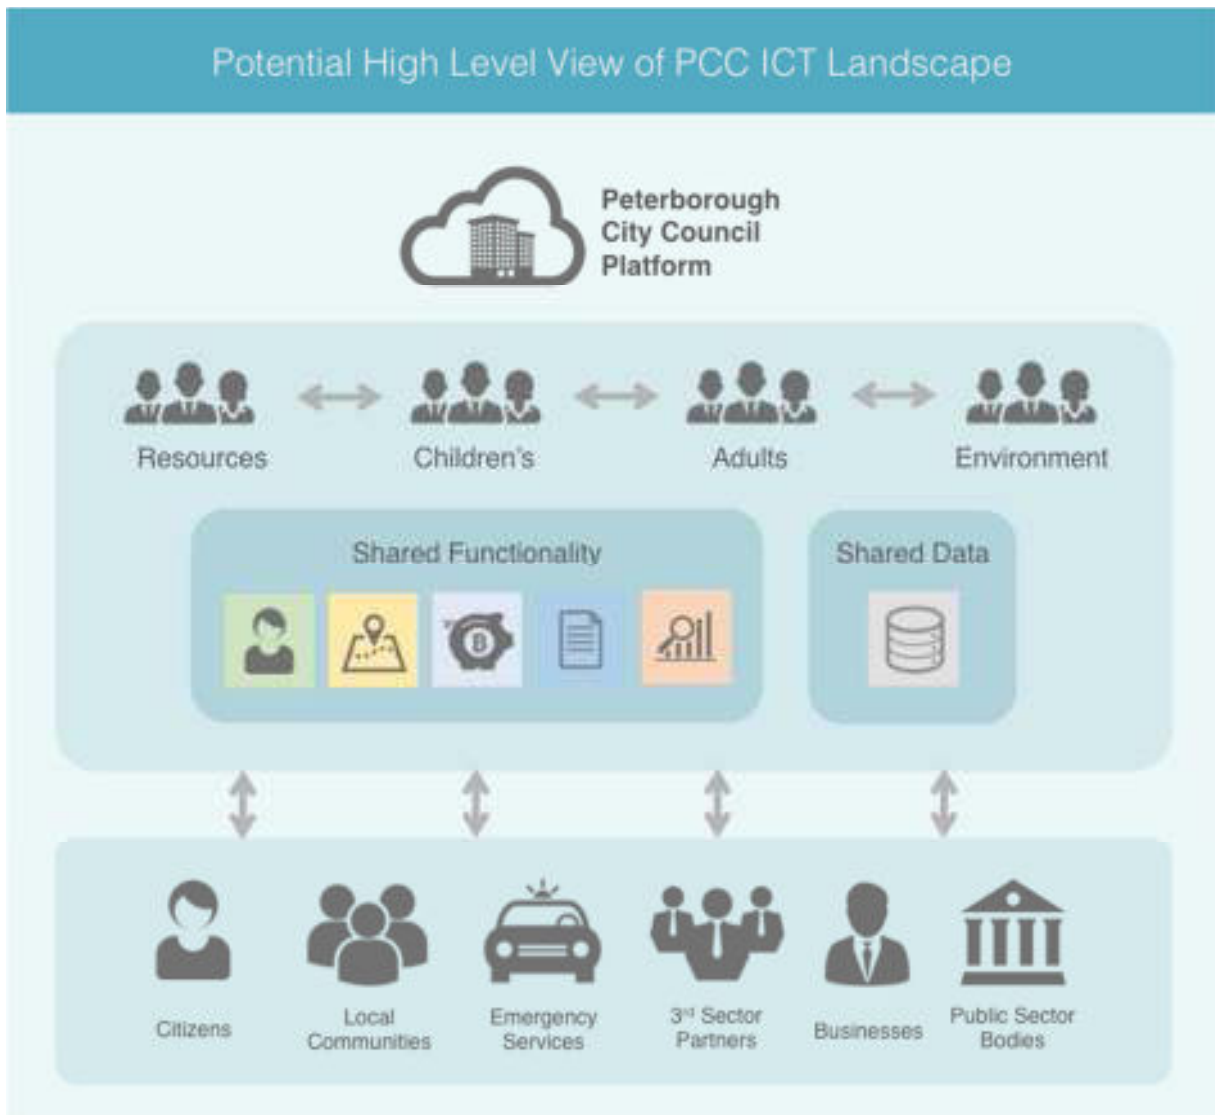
Potential High Level View of PCC ICT Landscape

Peterborough City Council Platform

Resources

Children's

Adults

Environment

Shared Functionality

Shared Data

Citizens

Local Communities

Emergency Services

$3^{rd}$ Sector Partners

Businesses

Public Sector Bodies